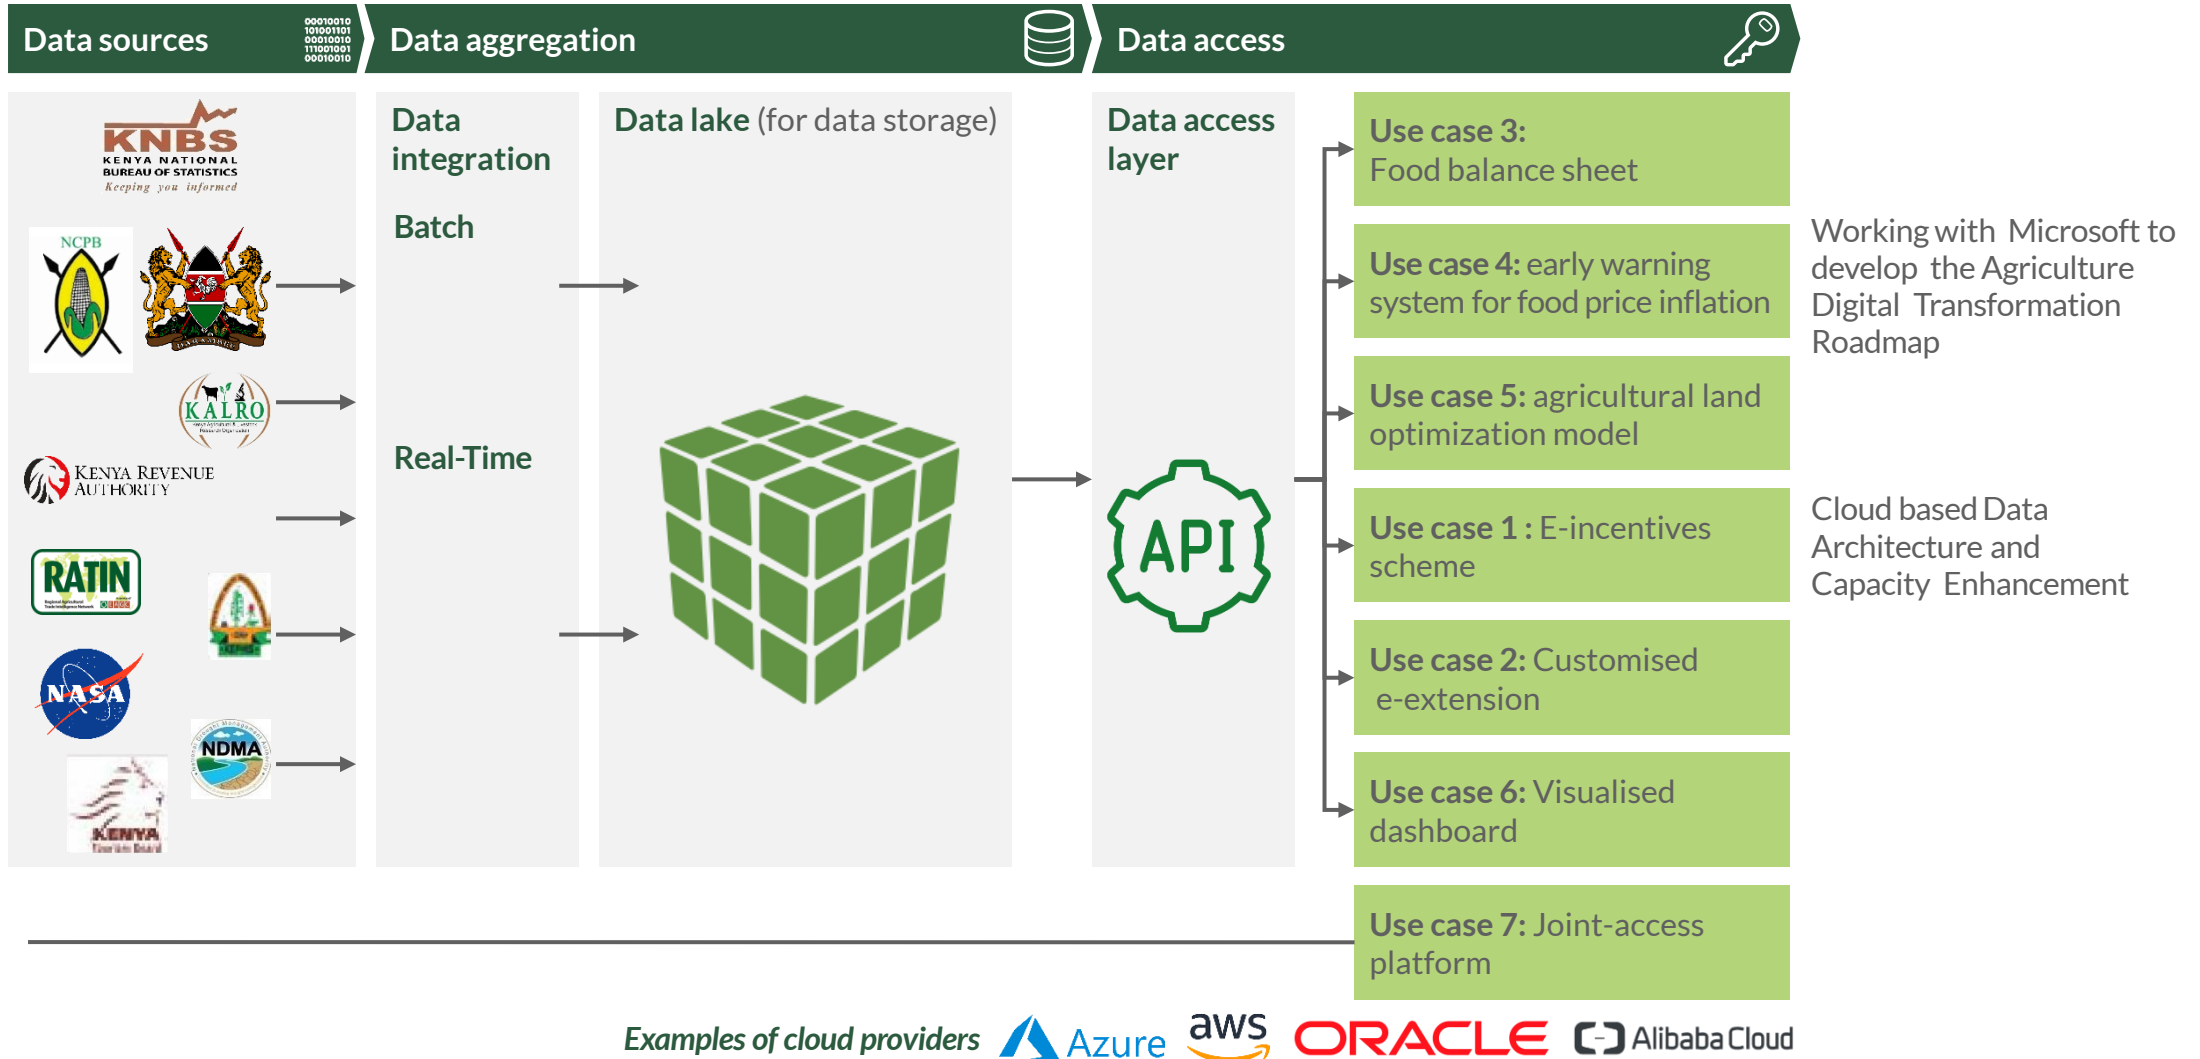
Data sources

00010010
101001101
00010010
111001001
00010010

Data aggregation

Data access

KNBS
KENYA NATIONAL BUREAU OF STATISTICS
Keeping you informed

NCPB

KALRO

KENYA REVENUE AUTHORITY

RATIN

KEPHIS

NASA

NDMA

KENYA Tourism Board

Data integration

Batch

Real-Time

Data lake (for data storage)

Data access layer

API

Use case 3: Food balance sheet

Use case 4: early warning system for food price inflation

Use case 5: agricultural land optimization model

Use case 1 : E-incentives scheme

Use case 2: Customised e-extension

Use case 6: Visualised dashboard

Use case 7: Joint-access platform

Working with Microsoft to develop the Agriculture Digital Transformation Roadmap

Cloud based Data Architecture and Capacity Enhancement

Examples of cloud providers Azure aws ORACLE Alibaba Cloud